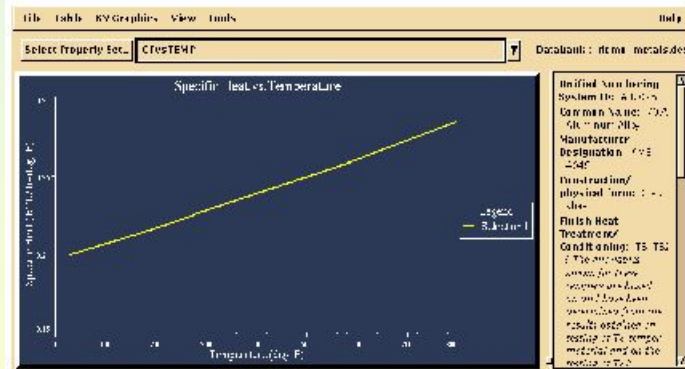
File Table XY Graphics View Tools

Help

Select Property Set... CFvsTEMP

Database: rlcmm metals.dcs

Specific Heat vs. Temperature

Specific Heat (BTU/lb-deg F)

Temperature (deg F)

Legend
Substance 1

Unified Numbering System ID: A9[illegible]
Common Name: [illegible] Aluminum Alloy
Manufacturer Designation: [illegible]
Construction/ physical form: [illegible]
Finish Heat Treatment/ Conditioning: T5, T5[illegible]
/ The properties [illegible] for these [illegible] are based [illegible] have been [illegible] from the results obtained in testing of T6 temper material and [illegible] the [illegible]